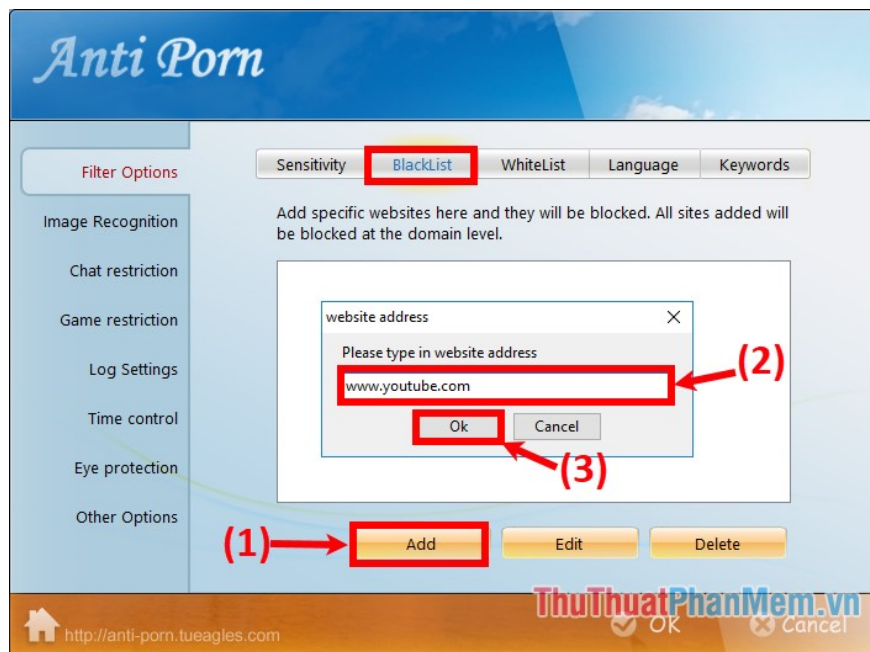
Anti Porn

Filter Options
Image Recognition
Chat restriction
Game restriction
Log Settings
Time control
Eye protection
Other Options

Sensitivity | BlackList | WhiteList | Language | Keywords

Add specific websites here and they will be blocked. All sites added will be blocked at the domain level.

website address
Please type in website address
www.youtube.com
Ok
Cancel

(2)
(3)
(1)

Add
Edit
Delete

http://anti-porn.tueagles.com
OK
Cancel
ThuThuatPhanMem.vn